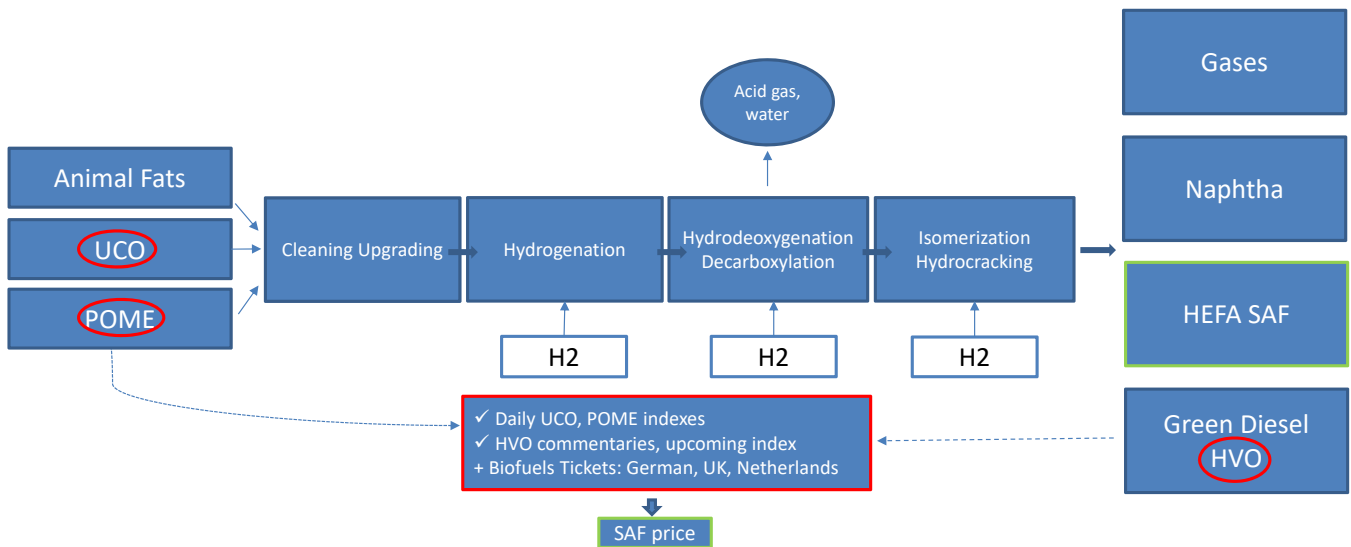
Acid gas, water

Gases

Animal Fats

UCO

POME

Cleaning Upgrading

Hydrogenation

Hydrodeoxygenation Decarboxylation

Isomerization Hydrocracking

Naphtha

HEFA SAF

H2

H2

H2

✓ Daily UCO, POME indexes
✓ HVO commentaries, upcoming index
+ Biofuels Tickets: German, UK, Netherlands

Green Diesel
HVO

SAF price